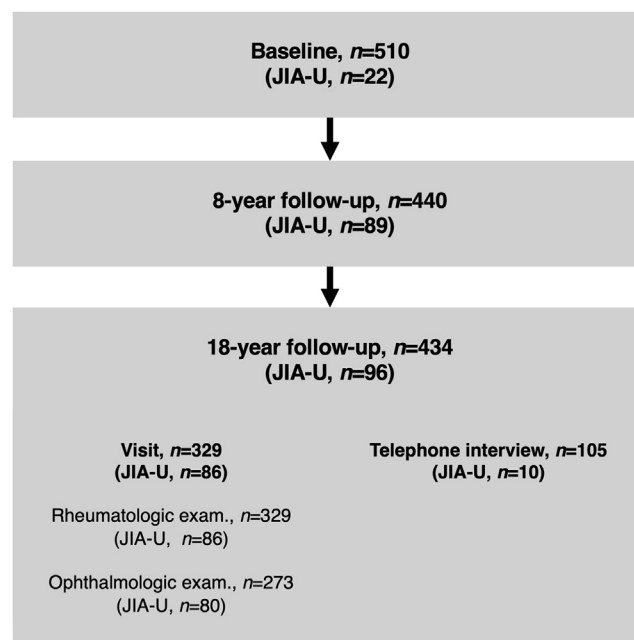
Baseline, *n*=510
(JIA-U, *n*=22)

8-year follow-up, *n*=440
(JIA-U, *n*=89)

18-year follow-up, *n*=434
(JIA-U, *n*=96)

Visit, *n*=329
(JIA-U, *n*=86)

Rheumatologic exam., *n*=329
(JIA-U, *n*=86)

Ophthalmologic exam., *n*=273
(JIA-U, *n*=80)

Telephone interview, *n*=105
(JIA-U, *n*=10)